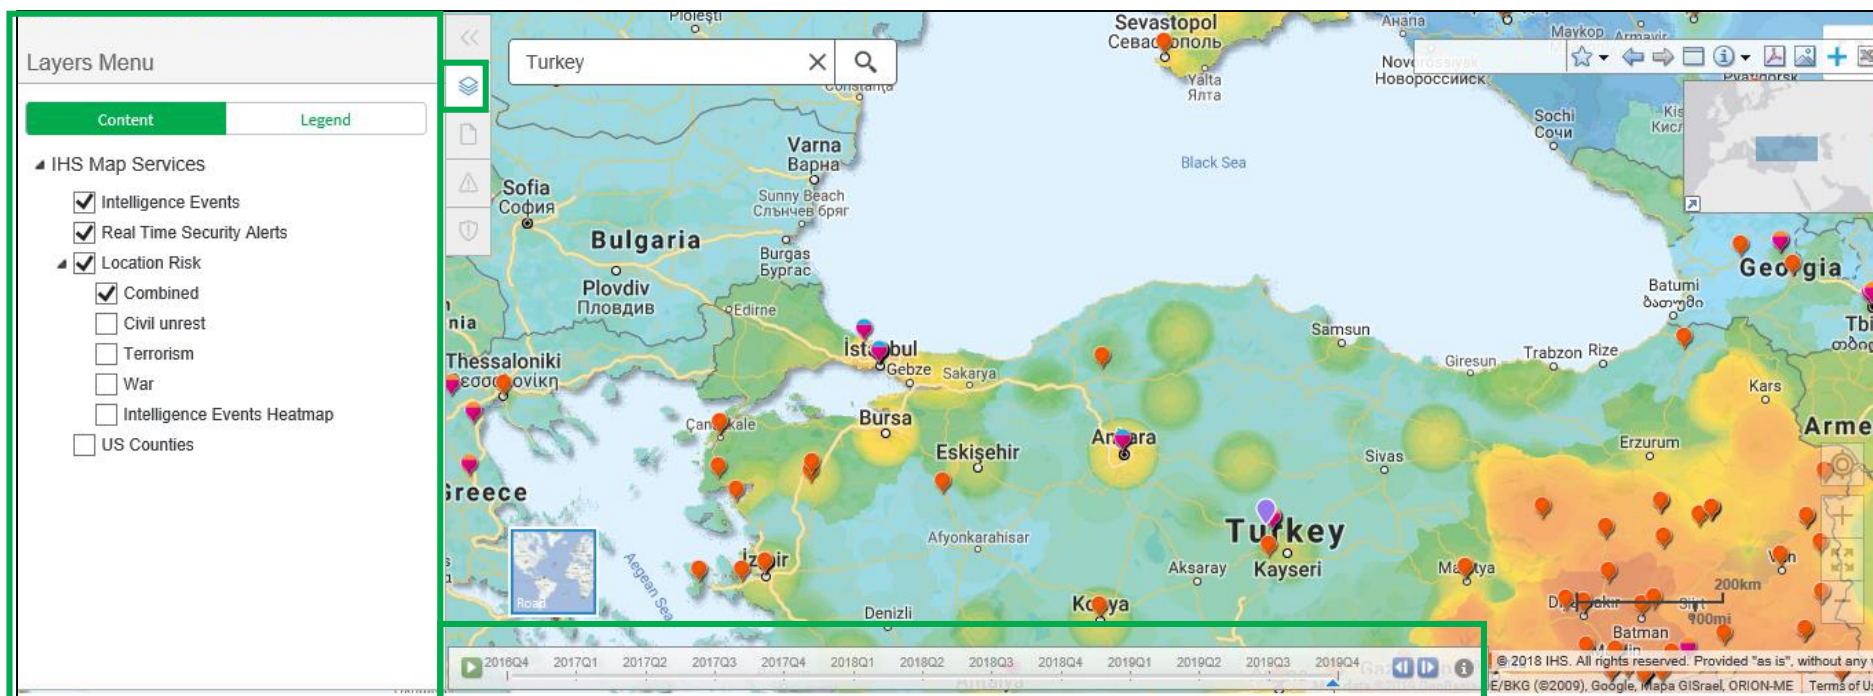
Layers Menu

Content Legend

IHS Map Services
Intelligence Events
Real Time Security Alerts
Location Risk
Combined
Civil unrest
Terrorism
War
Intelligence Events Heatmap
US Counties

Turkey

Ploiești
Sevastopol
Севаcтополь
Yalta
Ялта
Anapa
Maykop
Novorossiysk
Новороссийск
Sochi
Сочи
Black Sea
Varna
Варна
Sofia
София
Sunny Beach
Слънчев бряг
Bulgaria
Burgas
Бургас
Plovdiv
Пловдив
Edirne
Batumi
ბათუმი
Georgia
Thessaloniki
Θεσσαλονίκη
İstanbul
Gebze
Sakarya
Samsun
Giresun
Trabzon
Rize
Kars
Çanakkale
Bursa
Eskişehir
Ankara
Sivas
Erzurum
Armenia
Greece
Afyonkarahisar
Turkey
Aksaray
Kayseri
Malatya
İzmir
Aegean Sea
Konya
Denizli
Diyarbakır
Siirt
Batman
200km
100mi
Road

2016Q4 2017Q1 2017Q2 2017Q3 2017Q4 2018Q1 2018Q2 2018Q3 2018Q4 2019Q1 2019Q2 2019Q3 2019Q4

© 2018 IHS. All rights reserved. Provided "as is", without any
E/BKG (©2009), Google, Mapa GISrael, ORION-ME Terms of U